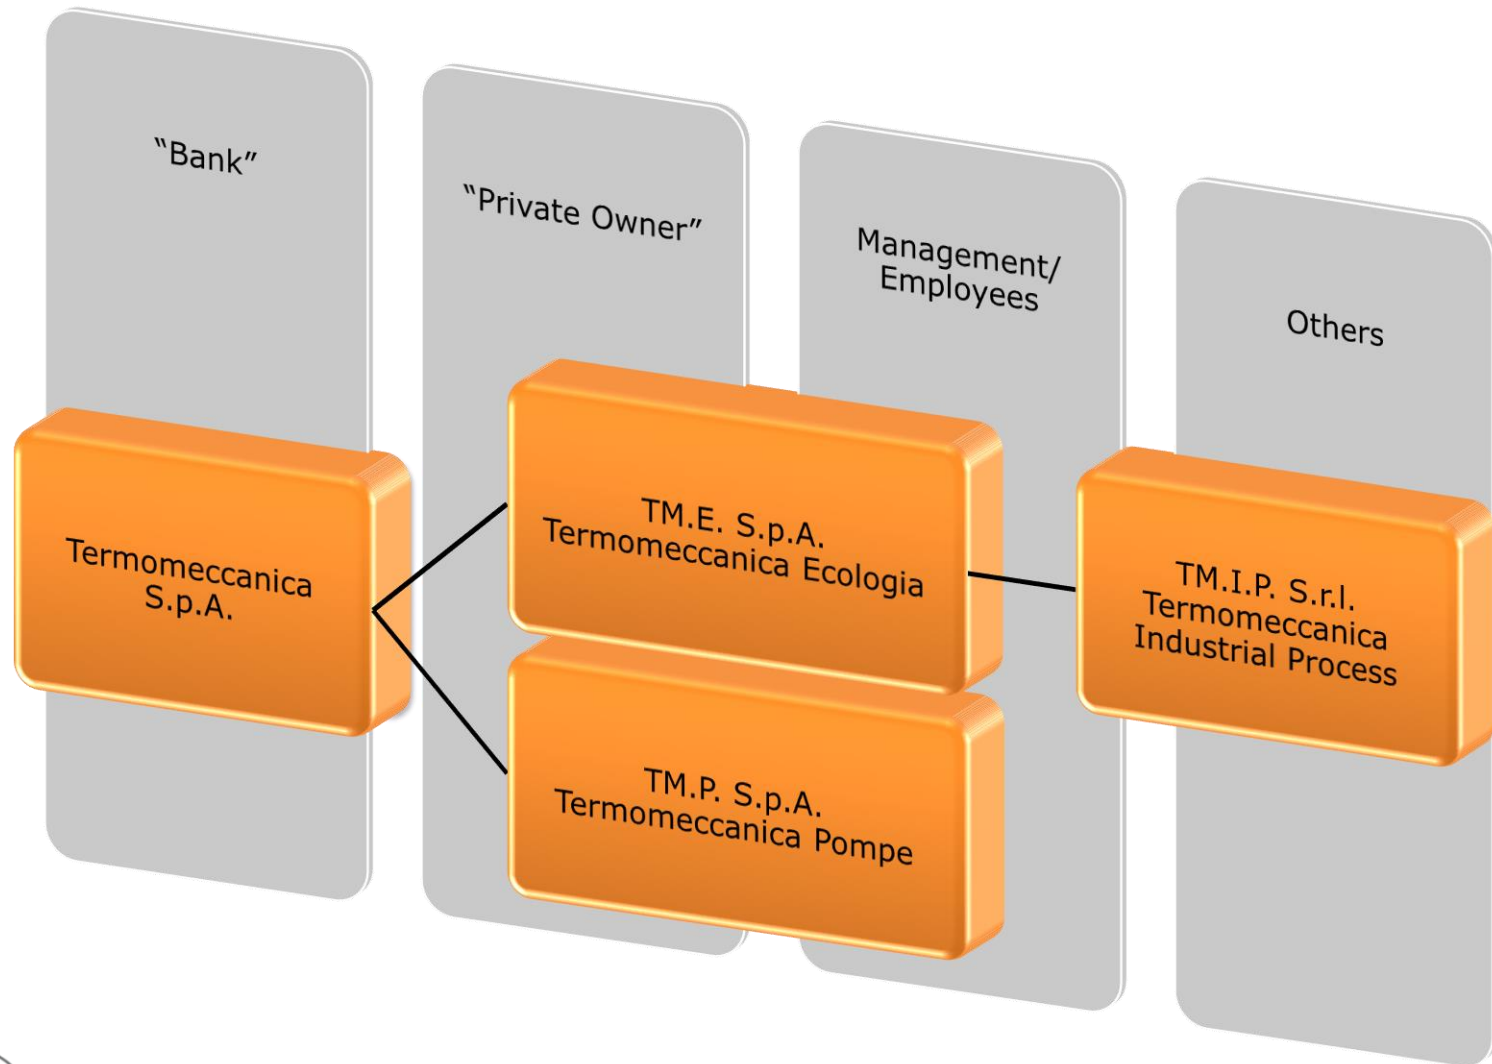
"Bank"

"Private Owner"

Management/ Employees

Others

Termomeccanica S.p.A.

TM.E. S.p.A. Termomeccanica Ecologia

TM.P. S.p.A. Termomeccanica Pompe

TM.I.P. S.r.l. Termomeccanica Industrial Process